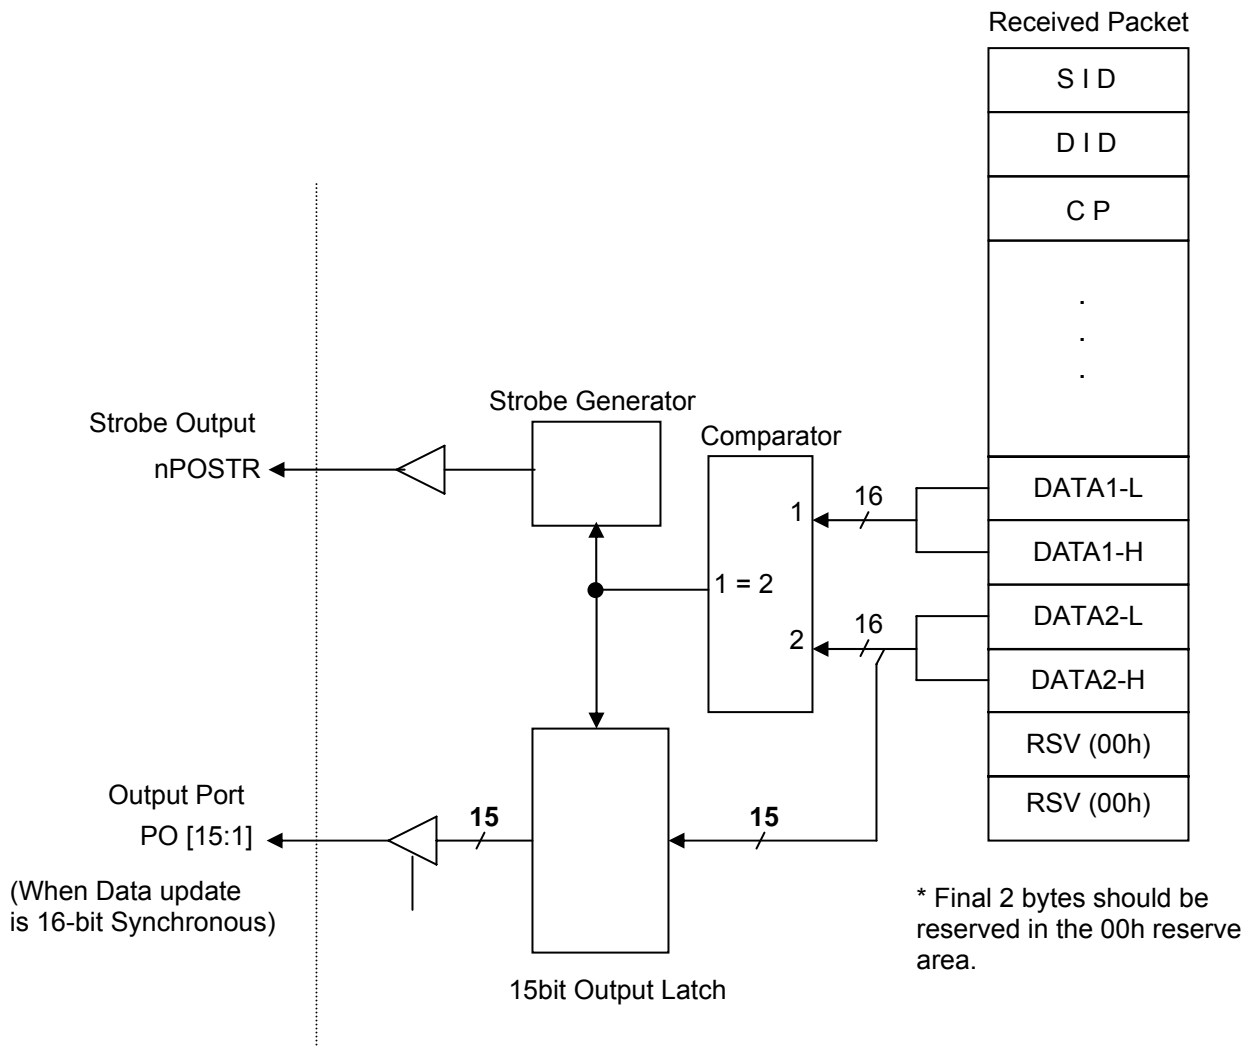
Received Packet

S I D

D I D

C P

.
.
.

DATA1-L

DATA1-H

DATA2-L

DATA2-H

RSV (00h)

RSV (00h)

Strobe Generator

Comparator

Strobe Output

nPOSTR

1

16

1 = 2

2

16

Output Port

PO [15:1]

15

15

(When Data update is 16-bit Synchronous)

15bit Output Latch

* Final 2 bytes should be reserved in the 00h reserve area.